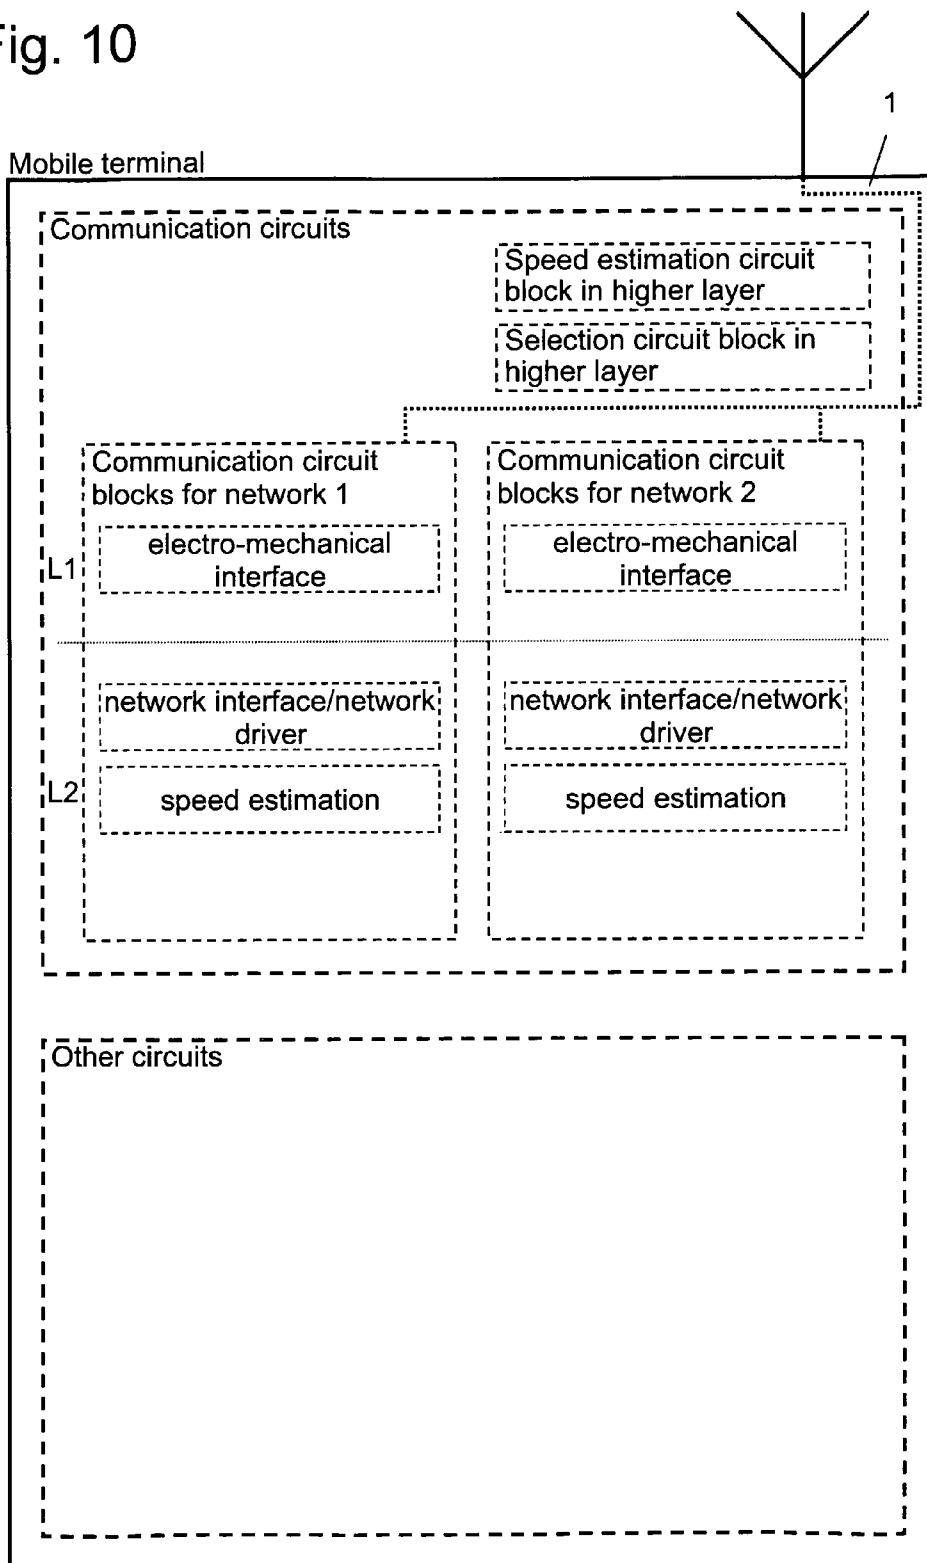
Fig. 10

1

Mobile terminal

Communication circuits

Speed estimation circuit block in higher layer

Selection circuit block in higher layer

Communication circuit blocks for network 1

electro-mechanical interface

L1

network interface/network driver

L2

speed estimation

Communication circuit blocks for network 2

electro-mechanical interface

network interface/network driver

speed estimation

Other circuits